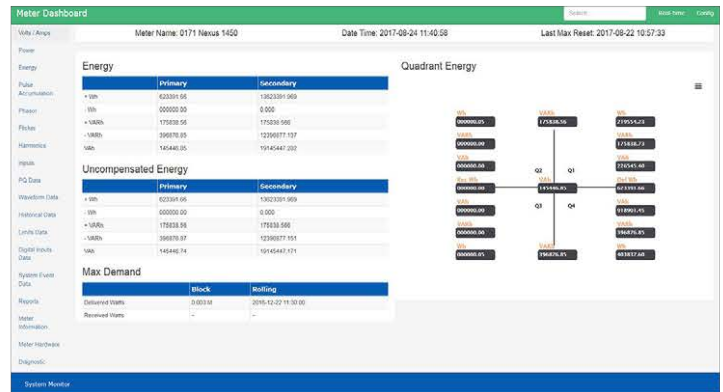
Meter Dashboard

Search

Real-Time Config

Volts / Amps

Power

Energy

Pulse Accumulation

Phasor

Flicker

Harmonics

Inputs

PQ Data

Waveform Data

Historical Data

Limits Data

Digital Inputs Data

System Event Data

Reports

Meter Information

Meter Hardware

Diagnostic

System Monitor

Meter Name: 0171 Nexus 1450

Date Time: 2017-08-24 11:40:58

Last Max Reset: 2017-08-22 10:57:33

Energy

| | Primary | Secondary |
|---|---|---|
| + Wh | 623391.66 | 13623391.969 |
| - Wh | 000000.00 | 0.000 |
| + VARh | 175838.56 | 175838.566 |
| - VARh | 396876.85 | 12396877.137 |
| VAh | 145446.05 | 19145447.202 |

Uncompensated Energy

| | Primary | Secondary |
|---|---|---|
| + Wh | 623391.66 | 13623391.969 |
| - Wh | 000000.00 | 0.000 |
| + VARh | 175838.56 | 175838.566 |
| - VARh | 396876.07 | 12396877.151 |
| VAh | 145446.74 | 19145447.171 |

Max Demand

| | Block | Rolling |
|---|---|---|
| Delivered Watts | 0.003 M | 2016-12-22 11:30:00 |
| Received Watts | - | - |

Quadrant Energy

Wh 000000.05

VARh 175838.56

Wh 219554.23

VARh 000000.00

VARh 175838.73

VAh 000000.00

VAh 226545.40

Rec Wh 000000.00

VAh 145446.05

Del Wh 623391.66

Q2

Q1

Q3

Q4

VARh 000000.00

VAh 918995.45

VARh 000000.00

VARh 396876.85

Wh 000000.05

VARh 396876.85

Wh 403837.60